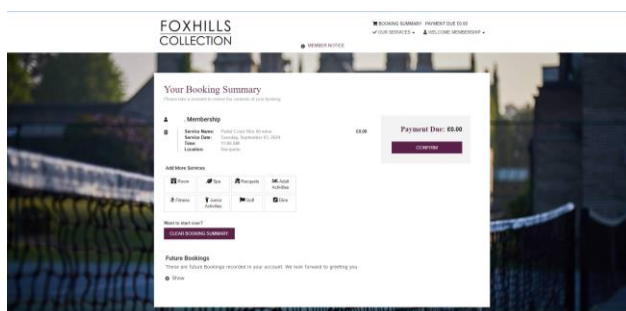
FOXHILLS
COLLECTION

BOOKING SUMMARY PAYMENT DUE £0.00
OUR SERVICES ▾ WELCOME MEMBERSHIP ▾

MEMBER NOTICE

Your Booking Summary
Please take a moment to review the contents of your booking

Membership

Service Name: Padel Court Hire 60 mins
Service Date: Tuesday, September 03, 2024
Time: 11:00 AM
Location: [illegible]

£0.00

Payment Due: £0.00

CONFIRM

Add More Services

Room
Spa
Racquets
Adult Activities
Fitness
Junior Activities
Golf
Dine

Want to start over?

CLEAR BOOKING SUMMARY

Future Bookings
These are future Bookings recorded in your account. We look forward to greeting you.

Show